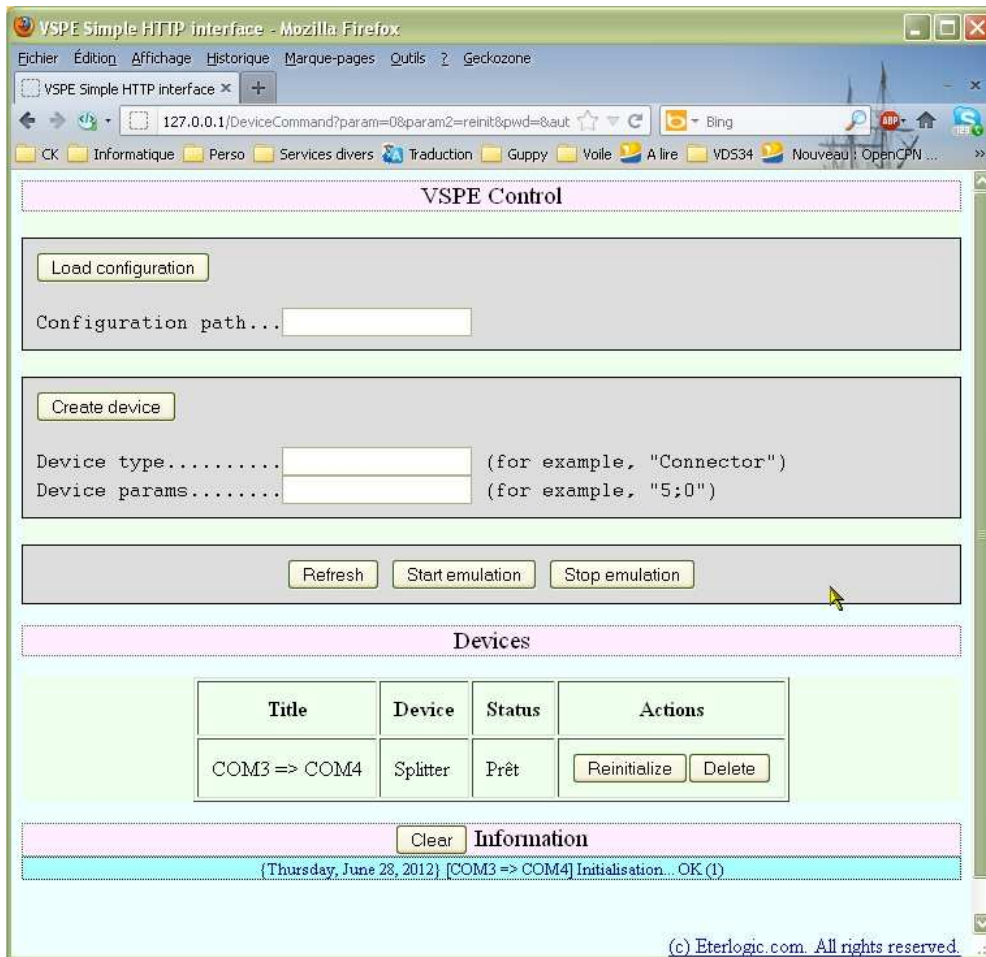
VSPE Simple HTTP interface - Mozilla Firefox

Fichier Édition Affichage Historique Marque-pages Outils ? Geckozone

VSPE Simple HTTP interface ×

127.0.0.1/DeviceCommand?param=0&param2=reinit&pwd=&aut

Bing

CK Informatique Perso Services divers Traduction Guppy Voile A lire VDS34 Nouveau : OpenCPN ...

VSPE Control

Load configuration

Configuration path...

Create device

Device type.......... (for example, "Connector")
Device params........ (for example, "5;0")

Refresh Start emulation Stop emulation

Devices

| Title | Device | Status | Actions |
|---|---|---|---|
| COM3 => COM4 | Splitter | Prêt | Reinitialize Delete |

Clear Information

{Thursday, June 28, 2012} [COM3 => COM4] Initialisation... OK (1)

(c) Eterlogic.com. All rights reserved.